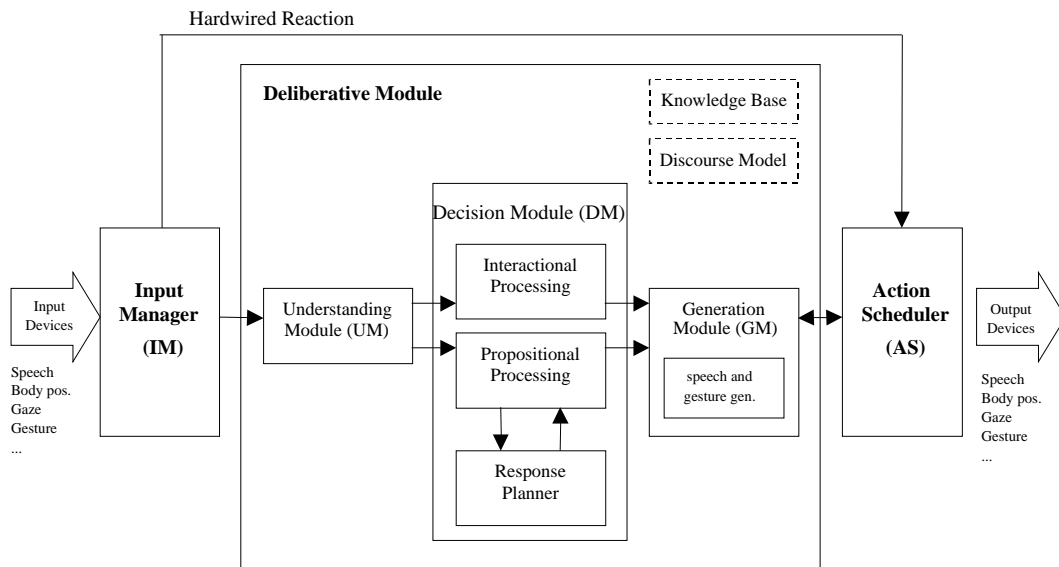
Hardwired Reaction

Deliberative Module

Knowledge Base

Discourse Model

Decision Module (DM)

Input Devices

Speech
Body pos.
Gaze
Gesture
...

Input Manager (IM)

Understanding Module (UM)

Interactional Processing

Propositional Processing

Response Planner

Generation Module (GM)

speech and gesture gen.

Action Scheduler (AS)

Output Devices

Speech
Body pos.
Gaze
Gesture
...